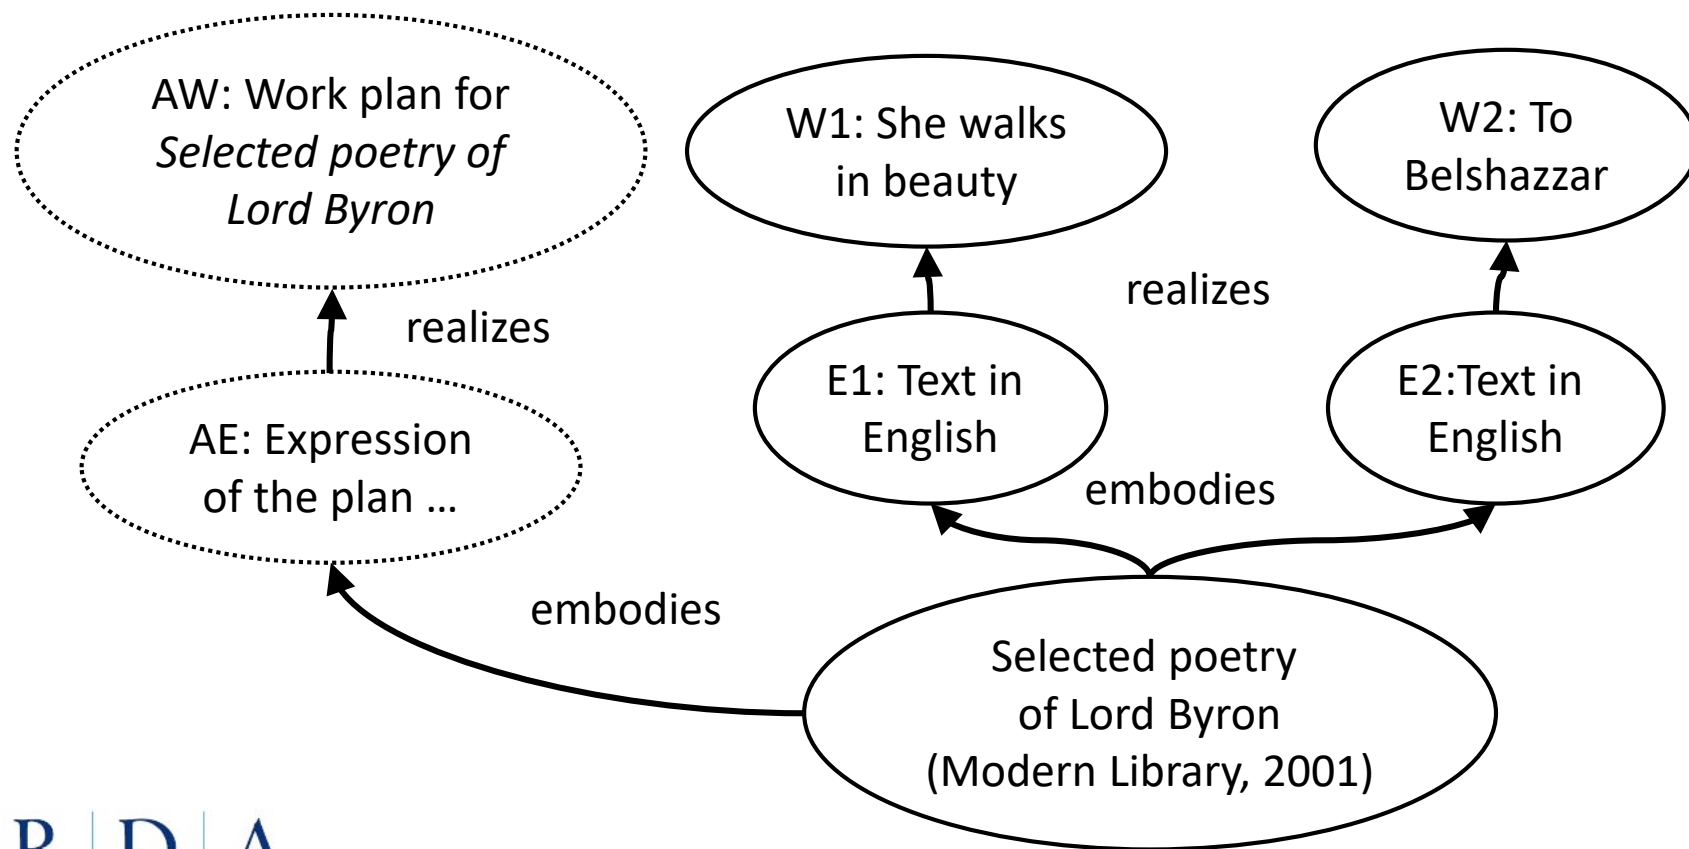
AW: Work plan for *Selected poetry of Lord Byron*

realizes

AE: Expression of the plan …

W1: She walks in beauty

realizes

E1: Text in English

W2: To Belshazzar

E2:Text in English

embodies

embodies

Selected poetry of Lord Byron (Modern Library, 2001)

R | D | A